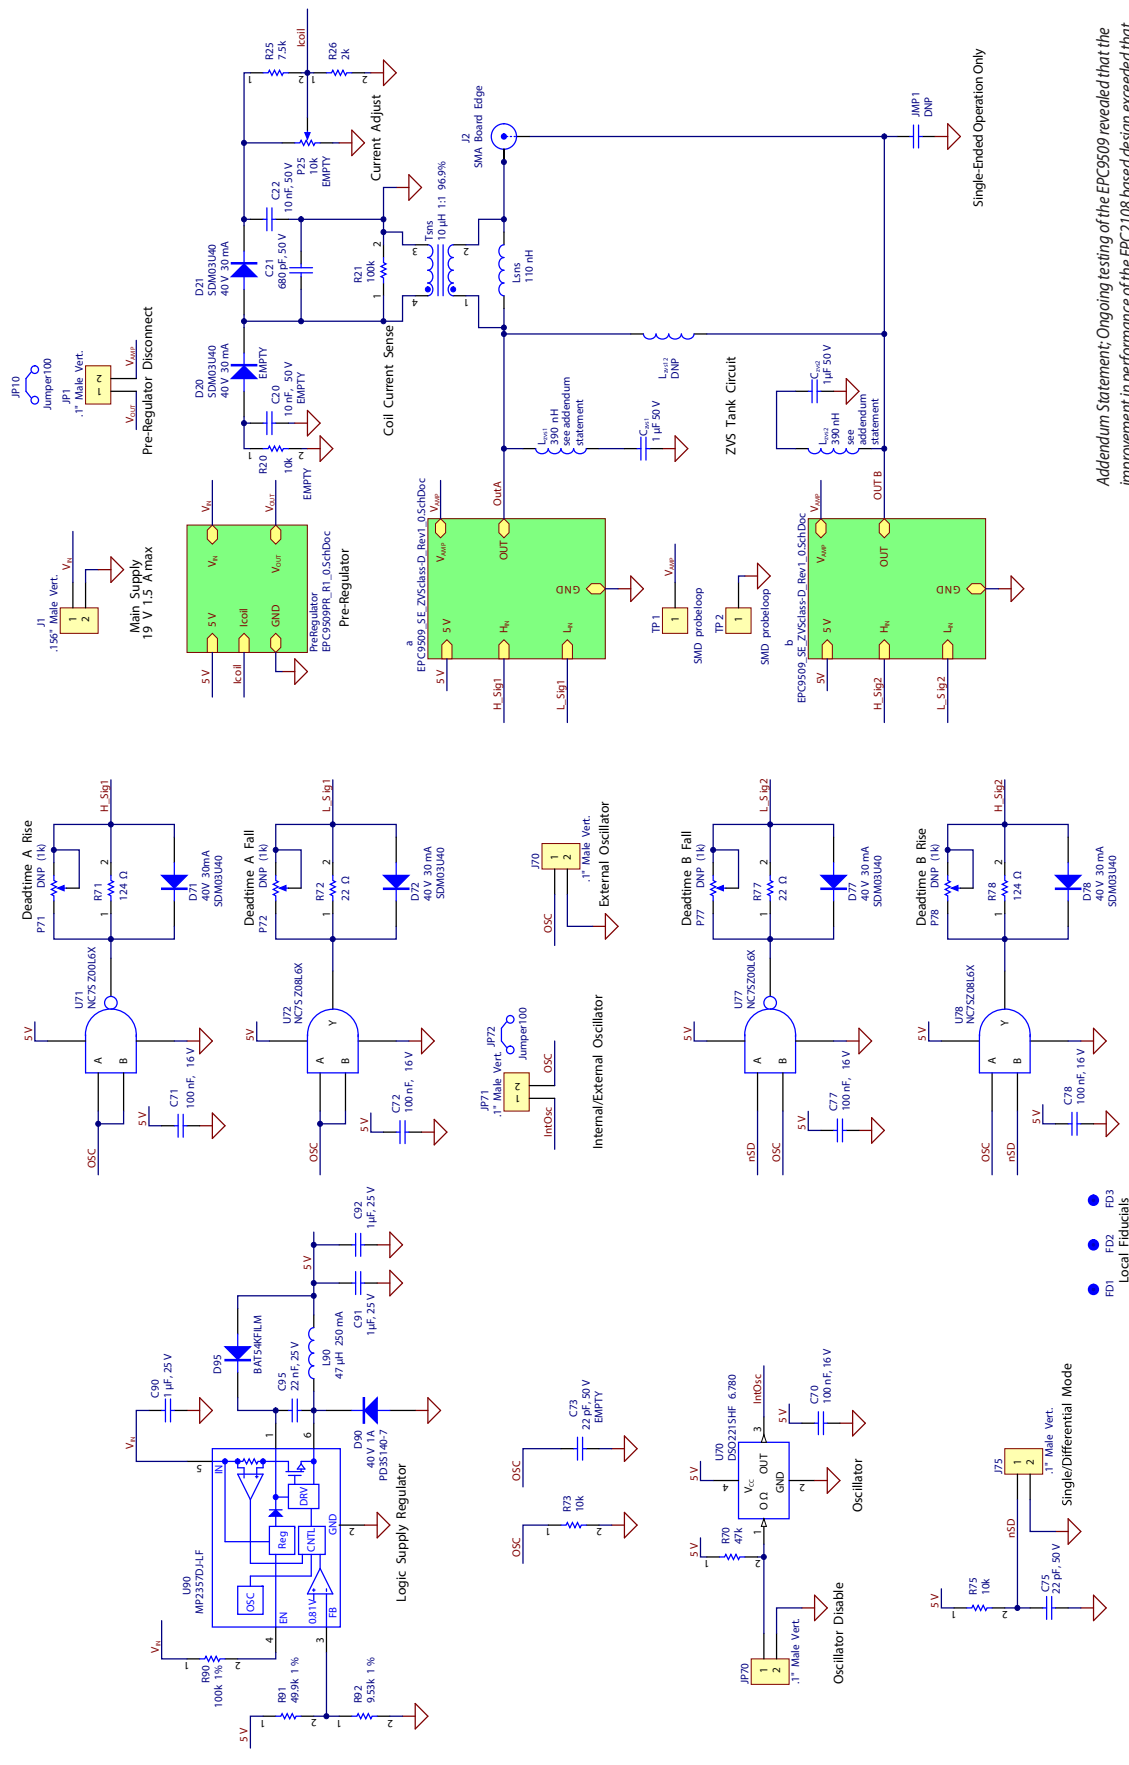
Addendum Statement: Ongoing testing of the EPC9509 revealed that the improvement in performance of the EPC2108 based design exceeded that

Main Supply 19 V 1.5 A max
J1 .156" Male Vert.
$V_{IN}$

JP10 Jumper100
JP1 .1" Male Vert.
$V_{OUT}$
$V_{AMP}$
Pre-Regulator Disconnect

PreRegulator EPC9509PR_R1_0.SchDoc
Pre-Regulator
$V_{IN}$
$V_{OUT}$
5 V
Icoil
GND

D20 SDM03U40 40 V 30 mA EMPTY
C20 10 nF, 50 V EMPTY
R20 10k EMPTY
D21 SDM03U40 40 V 30 mA
C21 680 pF, 50 V
C22 10 nF, 50 V
R21 100k
Coil Current Sense
R25 7.5k
R26 2k
Icoil
P25 10k EMPTY
Current Adjust
Tsns 10 µH 1:1 96.9%
Lsns 110 nH
J2 SMA Board Edge
JMP1 DNP
Single-Ended Operation Only

EPC9509_SE_ZVSclass-D_Rev1_0.SchDoc
$V_{AMP}$
OutA
OUT
GND
5 V
$H_{IN}$
$L_{IN}$
H_Sig1
L_Sig1
$L_{zvs1}$ 390 nH see addendum statement
$C_{zvs1}$ 1 µF 50 V
$L_{zvs12}$ DNP
ZVS Tank Circuit
$C_{zvs2}$ 1 µF 50 V
$L_{zvs2}$ 390 nH see addendum statement
OUT B
TP1 SMD probeloop
TP2 SMD probeloop
EPC9509_SE_ZVSclass-D_Rev1_0.SchDoc
H_Sig2
L_Sig2

Deadtime A Rise
P71 DNP (1k)
R71 124 Ω
D71 40V 30mA SDM03U40
U71 NC7SZ00L6X
C71 100 nF, 16 V
OSC
5 V

Deadtime A Fall
P72 DNP (1k)
R72 22 Ω
D72 40 V 30 mA SDM03U40
U72 NC7SZ08L6X
C72 100 nF, 16 V

J70 .1" Male Vert.
External Oscillator
JP71 .1" Male Vert.
JP72 Jumper100
IntOsc
Internal/External Oscillator

Deadtime B Fall
P77 DNP (1k)
R77 22 Ω
D77 40 V 30 mA SDM03U40
U77 NC7SZ00L6X
C77 100 nF, 16 V
nSD

Deadtime B Rise
P78 DNP (1k)
R78 124 Ω
D78 40 V 30 mA SDM03U40
U78 NC7SZ08L6X
C78 100 nF, 16 V

U90 MP2357DJ-LF
Logic Supply Regulator
C90 1 µF, 25 V
D95 BAT54KFILM
C95 22 nF, 25 V
L90 47 µH 250 mA
D90 40 V 1A PD3S140-7
C91 1µF, 25 V
C92 1µF, 25 V
R90 100k 1%
R91 49.9k 1%
R92 9.53k 1%
OSC Reg DRV CNTL 0.81V EN FB GND IN

C73 22 pF, 50 V EMPTY
R73 10k
U70 DSO221SHF 6.780
C70 100 nF, 16 V
R70 47k
Oscillator
JP70 .1" Male Vert.
Oscillator Disable

FD1 FD2 FD3
Local Fiducials
J75 .1" Male Vert.
Single/Differential Mode
R75 10k
C75 22 pF, 50 V